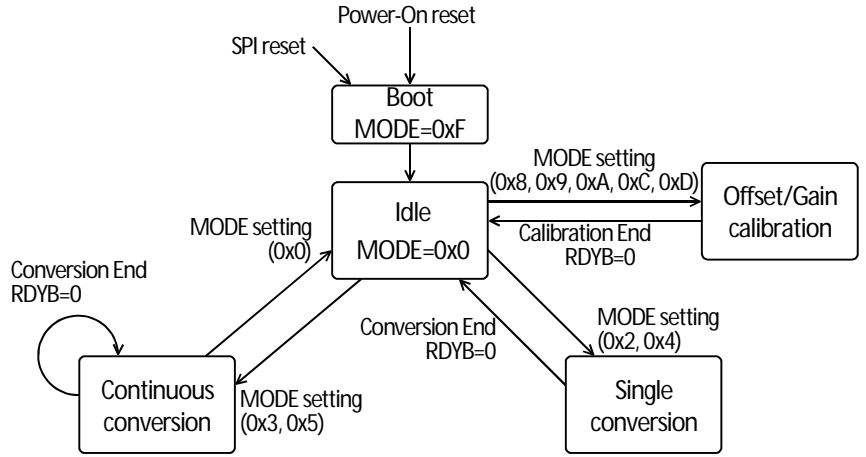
Power-On reset

SPI reset

Boot
MODE=0xF

MODE setting
(0x8, 0x9, 0xA, 0xC, 0xD)

Offset/Gain calibration

Calibration End
RDYB=0

MODE setting
(0x0)

Idle
MODE=0x0

Conversion End
RDYB=0

MODE setting
(0x2, 0x4)

Conversion End
RDYB=0

Continuous conversion

MODE setting
(0x3, 0x5)

Single conversion